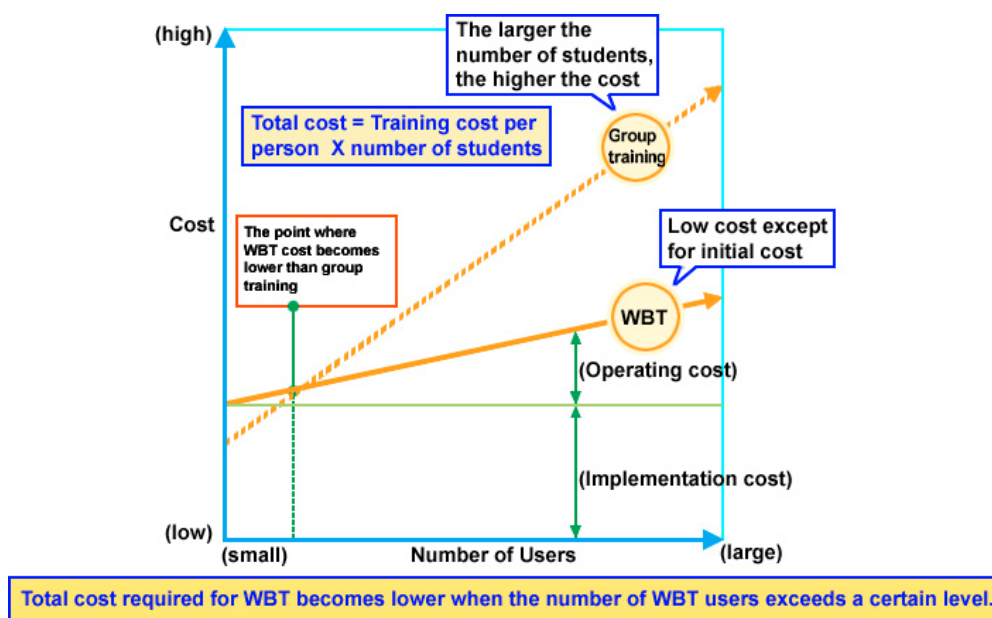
(high)

The larger the number of students, the higher the cost

Total cost = Training cost per person X number of students

Group training

Cost

The point where WBT cost becomes lower than group training

Low cost except for initial cost

WBT

(Operating cost)

(Implementation cost)

(low)

(small)

Number of Users

(large)

Total cost required for WBT becomes lower when the number of WBT users exceeds a certain level.